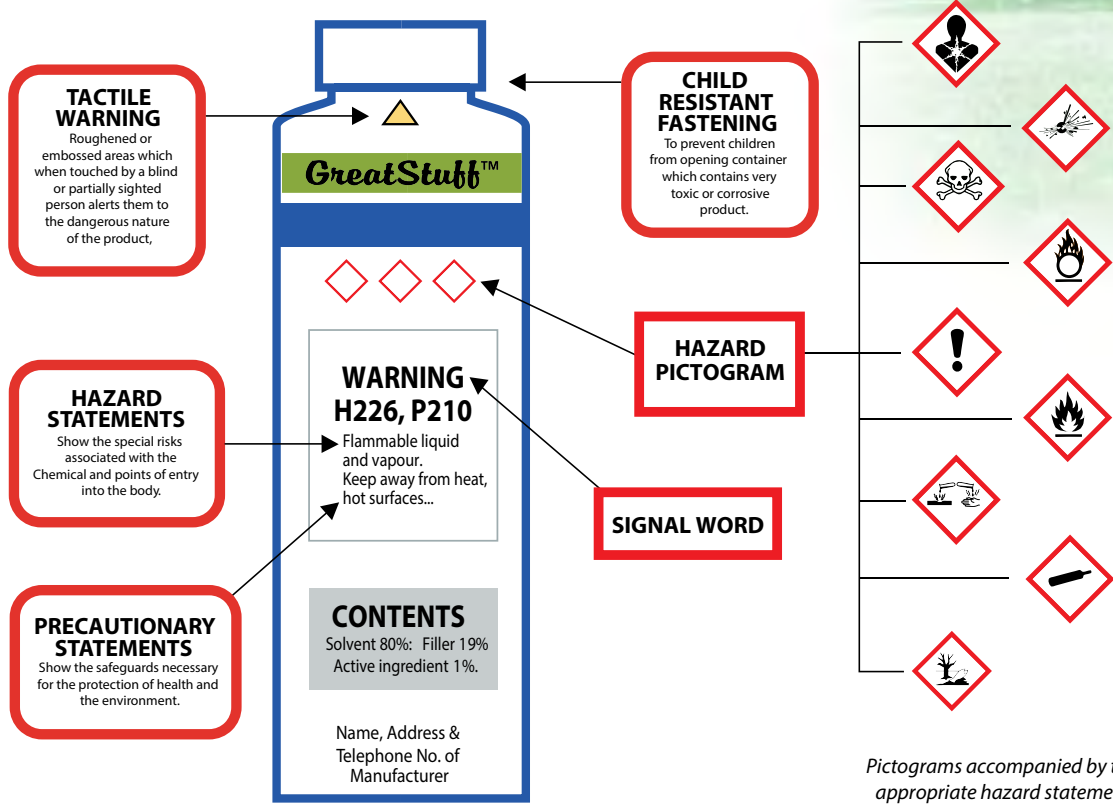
TACTILE WARNING
Roughened or embossed areas which when touched by a blind or partially sighted person alerts them to the dangerous nature of the product,

GreatStuff™

CHILD RESISTANT FASTENING
To prevent children from opening container which contains very toxic or corrosive product.

HAZARD PICTOGRAM

HAZARD STATEMENTS
Show the special risks associated with the Chemical and points of entry into the body.

WARNING
H226, P210
Flammable liquid and vapour.
Keep away from heat, hot surfaces...

SIGNAL WORD

PRECAUTIONARY STATEMENTS
Show the safeguards necessary for the protection of health and the environment.

CONTENTS
Solvent 80%: Filler 19%
Active ingredient 1%.

Name, Address & Telephone No. of Manufacturer

Pictograms accompanied by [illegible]
appropriate hazard stateme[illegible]